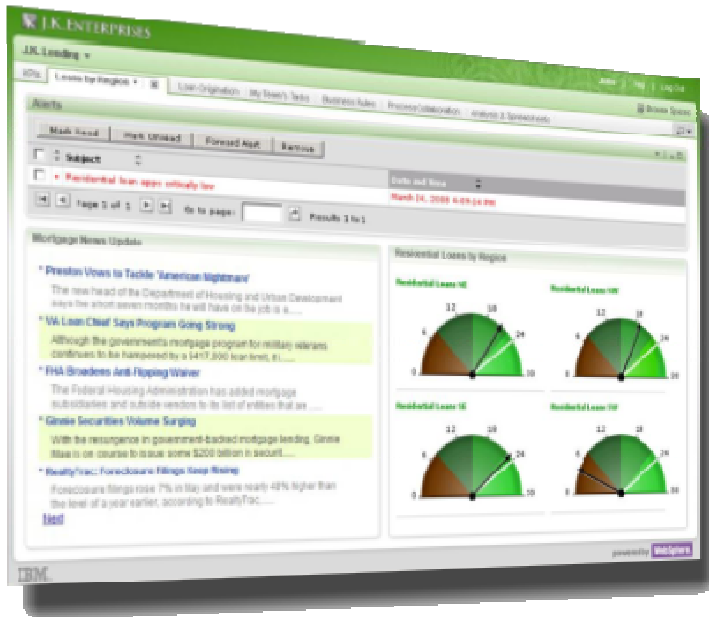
J.K. ENTERPRISES

J.K. Lending

KPIs | Loans by Region | Loan Origination | My Team's Tasks | Business Rules | Process Collaboration | Analysis & Spreadsheets

Alerts

Mark Read | Mark Unread | Forward Alert | Remove

Subject | Date and time

Residential loan apps critically low | March 24, 2008 4:09:16 PM

Page 1 of 1 | Go to page: | Results 1 to 1

Mortgage News Update

Preston Vows to Tackle 'American Nightmare'
The new head of the Department of Housing and Urban Development says the short seven months he will have on the job is a .....

VA Loan Chief Says Program Going Strong
Although the government's mortgage program for military veterans continues to be hampered by a $417,000 loan limit, it .....

FHA Broadens Anti-Flipping Waiver
The Federal Housing Administration has added mortgage subsidiaries and subsidies vendors to its list of entities that are .....

Ginnie Securities Volume Surging
With the resurgence in government-backed mortgage lending, Ginnie Mae is on course to issue some $200 billion in securit.....

RealtyTrac: Foreclosure Filings Keep Rising
Foreclosure filings rose 7% in May and were nearly 48% higher than the level of a year earlier, according to RealtyTrac.....

Next

Residential Loans by Region

Residential Loans NE
12 18 6 24 0 30

Residential Loans NW
12 18 6 24 0 30

Residential Loans SE
12 18 6 24 0 30

Residential Loans SW
12 18 6 24 0 30

powered by WebSphere

IBM.